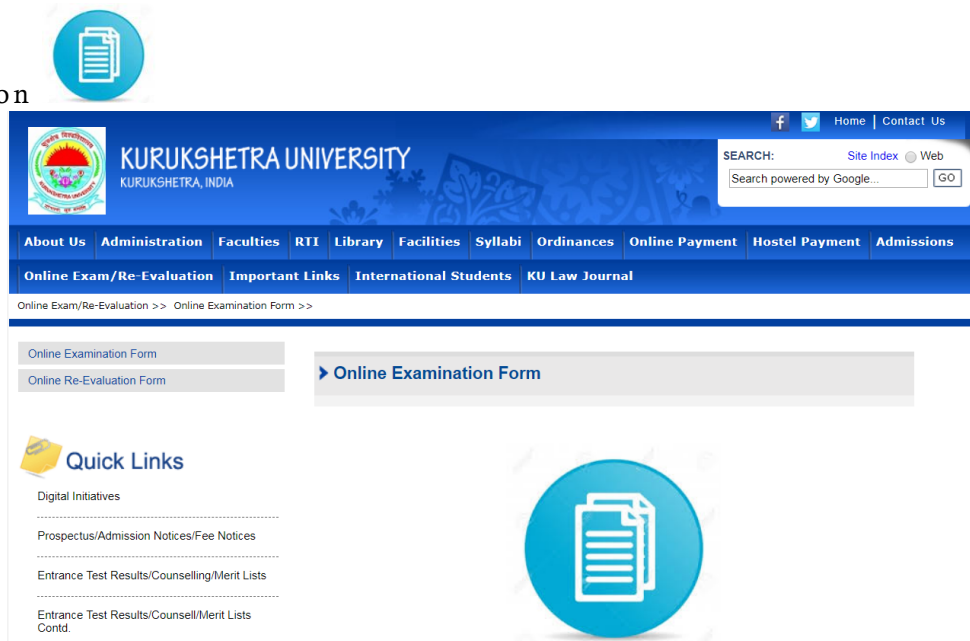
on

Home | Contact Us

KURUKSHETRA UNIVERSITY
KURUKSHETRA, INDIA

SEARCH: Site Index Web
Search powered by Google... GO

About Us Administration Faculties RTI Library Facilities Syllabi Ordinances Online Payment Hostel Payment Admissions
Online Exam/Re-Evaluation Important Links International Students KU Law Journal

Online Exam/Re-Evaluation >> Online Examination Form >>

Online Examination Form
Online Re-Evaluation Form

Online Examination Form

Quick Links
Digital Initiatives
Prospectus/Admission Notices/Fee Notices
Entrance Test Results/Counselling/Merit Lists
Entrance Test Results/Counsell/Merit Lists Contd.